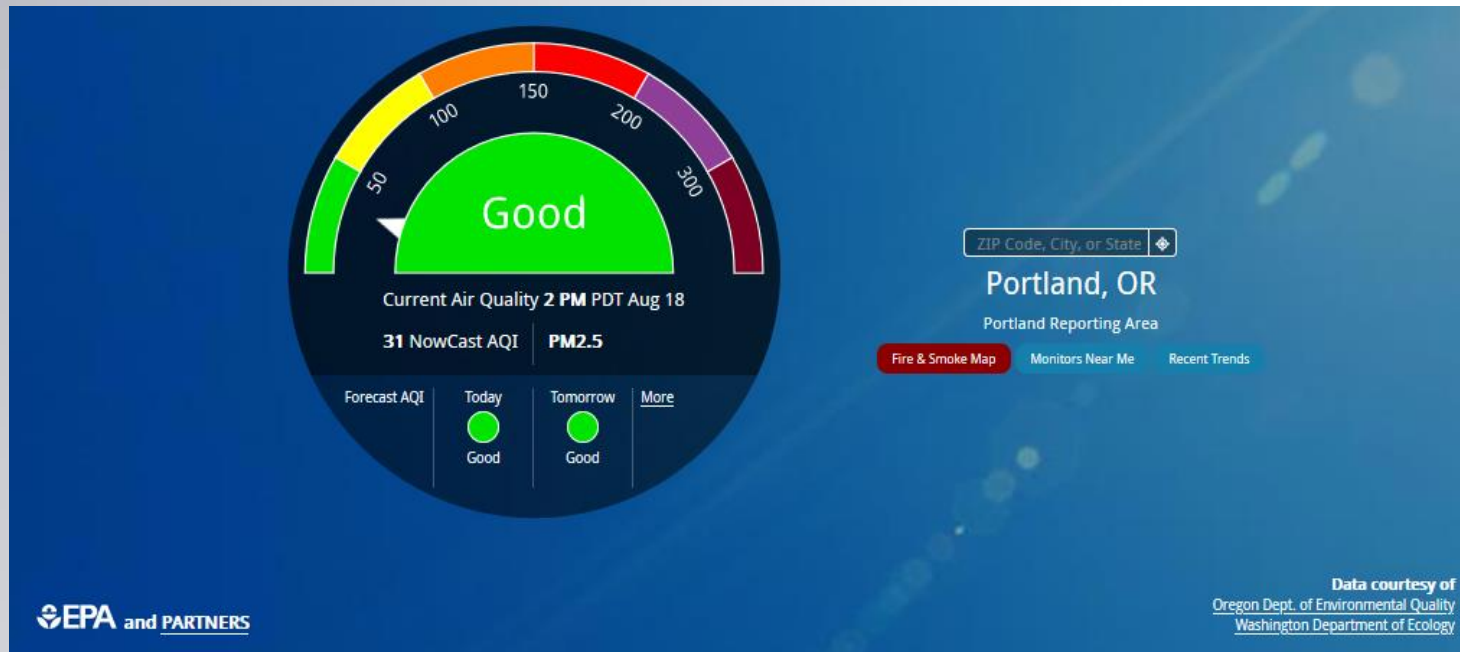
150
100
200
50
300
Good

Current Air Quality **2 PM** PDT Aug 18

**31** NowCast AQI | **PM2.5**

Forecast AQI | Today Good | Tomorrow Good | More

ZIP Code, City, or State

Portland, OR

Portland Reporting Area

Fire & Smoke Map | Monitors Near Me | Recent Trends

EPA and PARTNERS

Data courtesy of
Oregon Dept. of Environmental Quality
Washington Department of Ecology